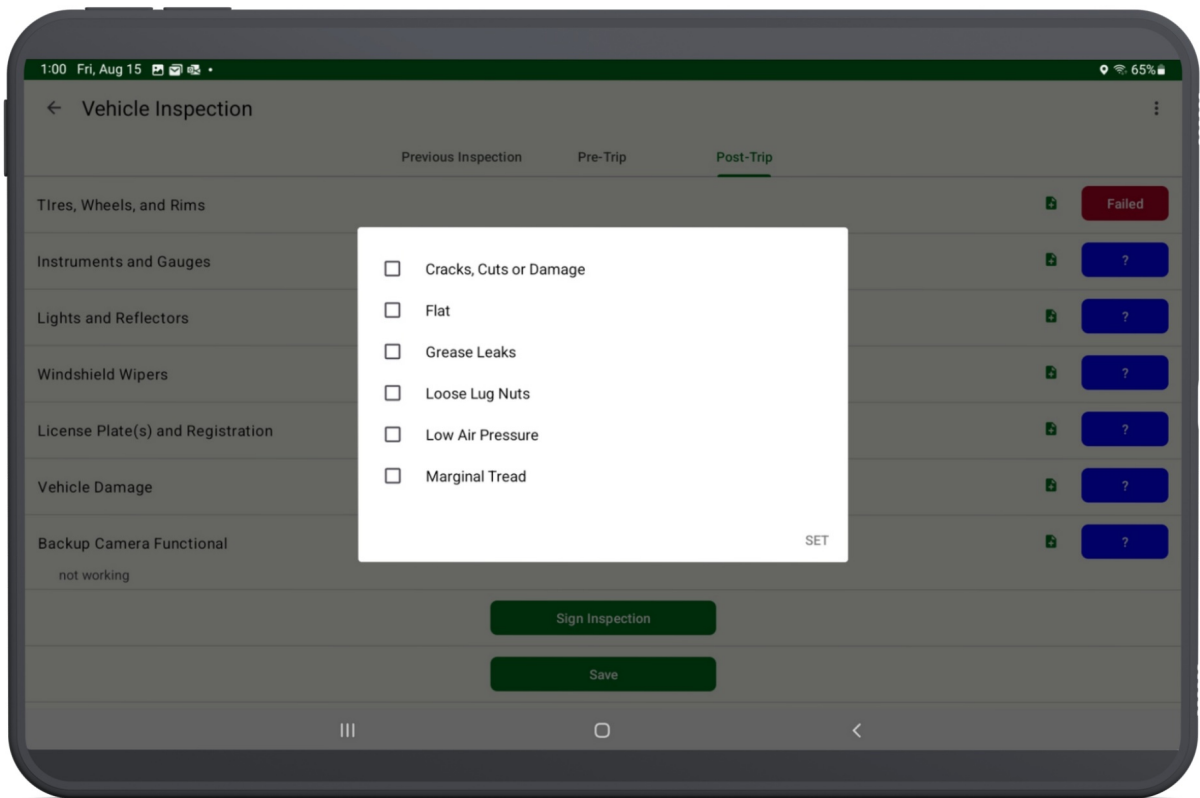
1:00 Fri, Aug 15 • 65%

Vehicle Inspection

Previous Inspection Pre-Trip Post-Trip

TIres, Wheels, and Rims Failed

Instruments and Gauges ?

Lights and Reflectors ?

Windshield Wipers ?

License Plate(s) and Registration ?

Vehicle Damage ?

Backup Camera Functional ?

not working

Cracks, Cuts or Damage

Flat

Grease Leaks

Loose Lug Nuts

Low Air Pressure

Marginal Tread

SET

Sign Inspection

Save